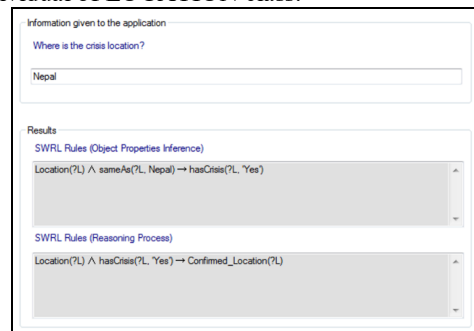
Information given to the application

Where is the crisis location?

Nepal

Results

SWRL Rules (Object Properties Inference)

Location(?L) $\wedge$ sameAs(?L, Nepal) $\rightarrow$ hasCrisis(?L, 'Yes')

SWRL Rules (Reasoning Process)

Location(?L) $\wedge$ hasCrisis(?L, 'Yes') $\rightarrow$ Confirmed_Location(?L)